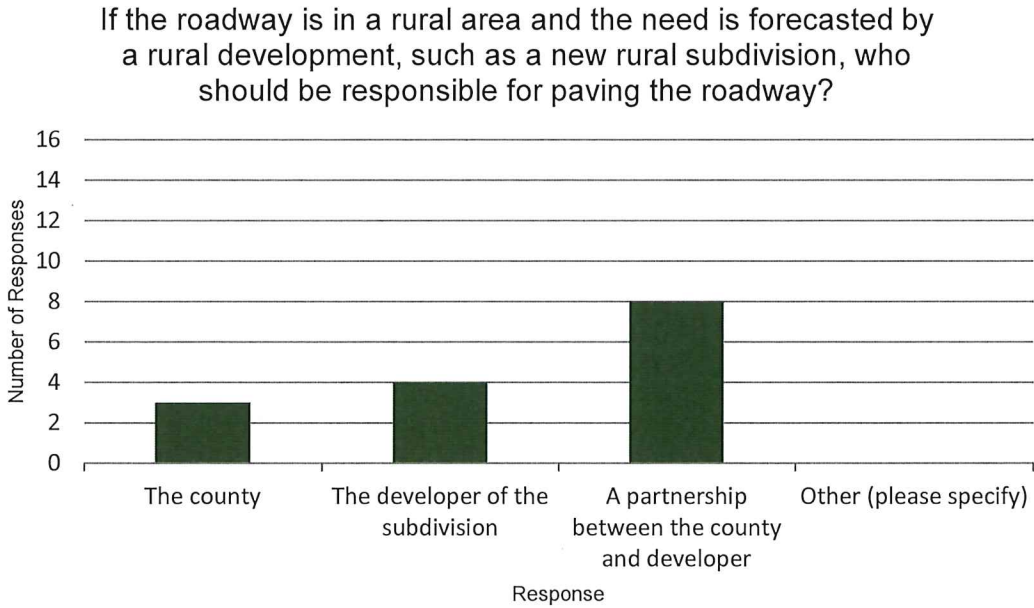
If the roadway is in a rural area and the need is forecasted by a rural development, such as a new rural subdivision, who should be responsible for paving the roadway?

Number of Responses

16
14
12
10
8
6
4
2
0

The county
The developer of the subdivision
A partnership between the county and developer
Other (please specify)

Response